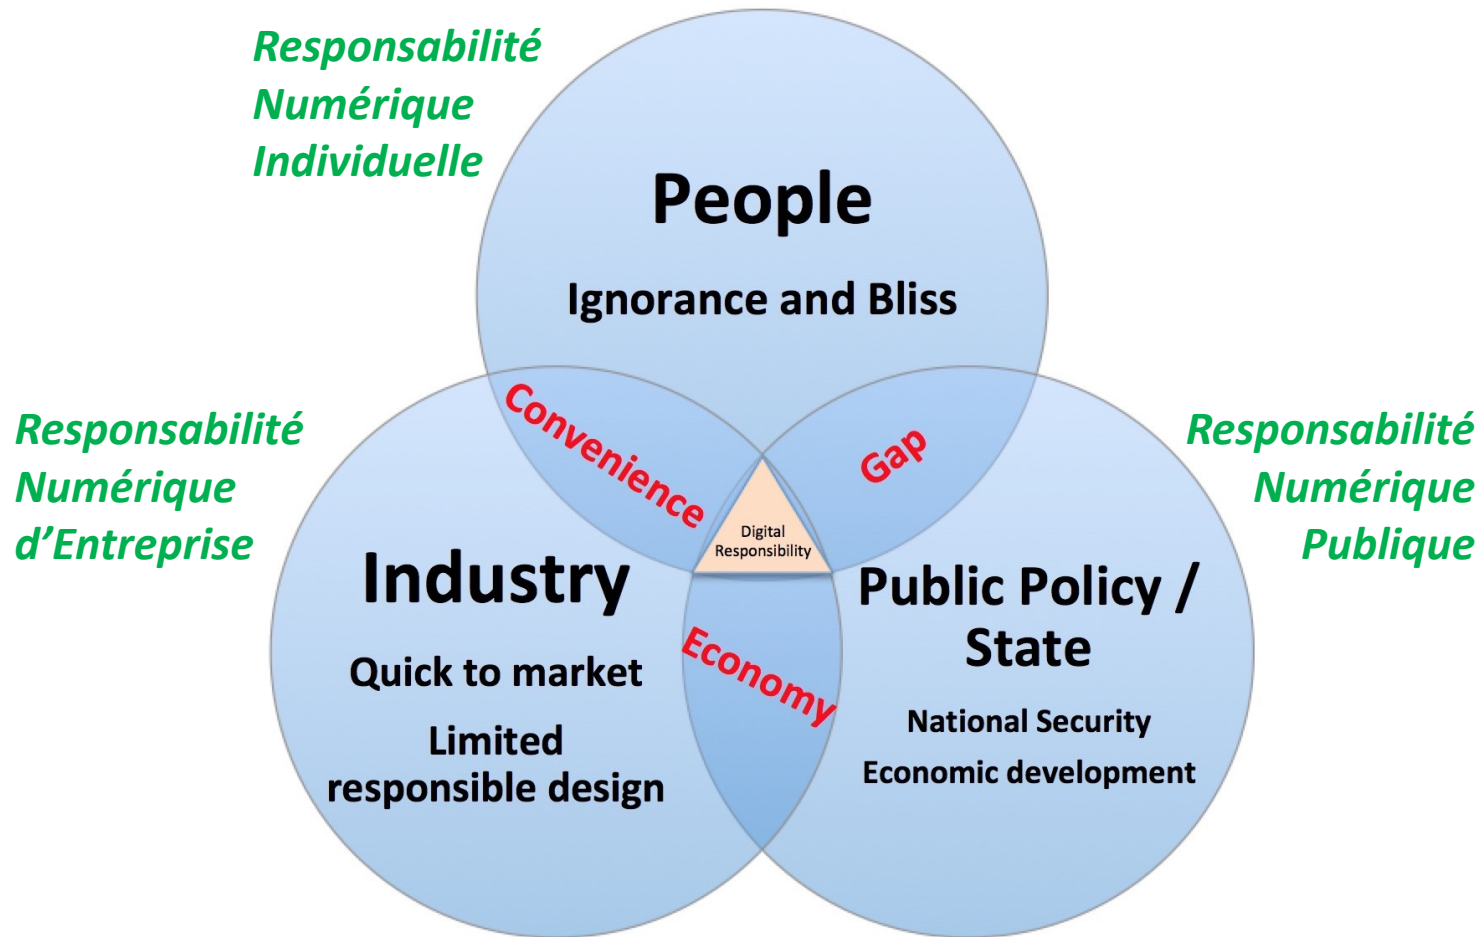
Responsabilité Numérique Individuelle

People

Ignorance and Bliss

Responsabilité Numérique d'Entreprise

Convenience

Gap

Responsabilité Numérique Publique

Digital Responsibility

Industry

Quick to market

Limited responsible design

Economy

Public Policy / State

National Security

Economic development